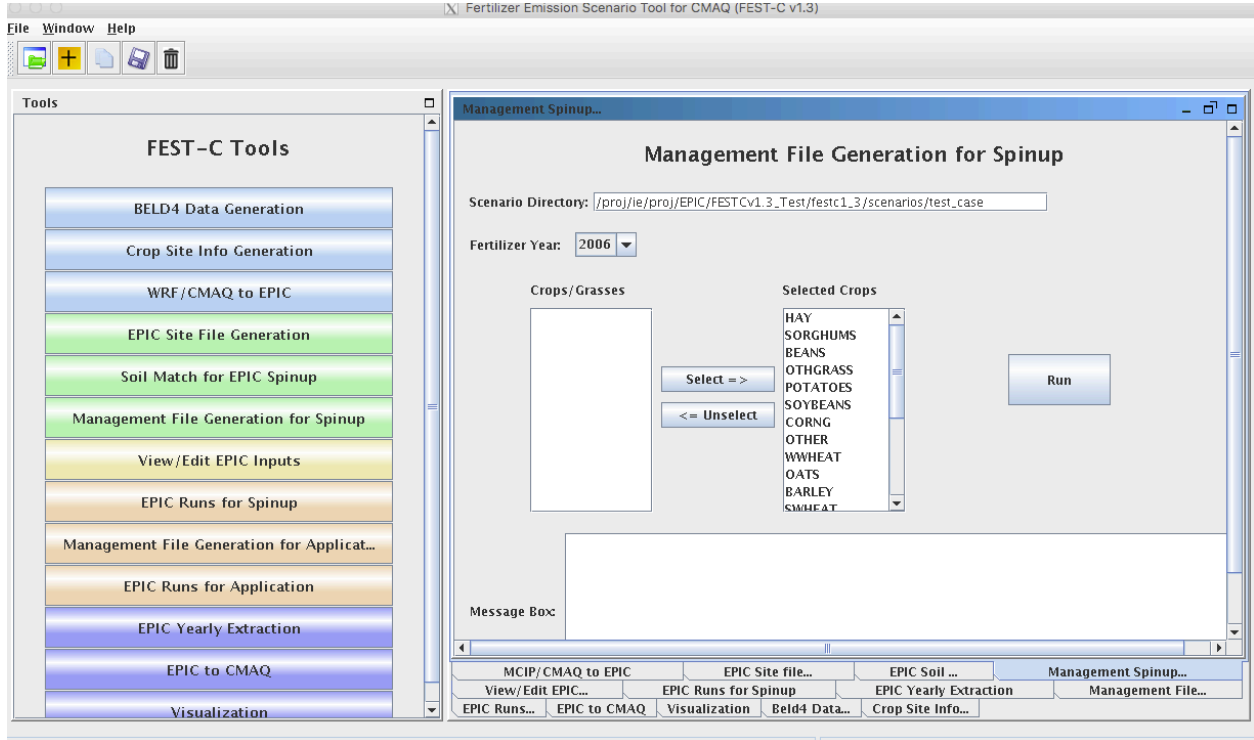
Fertilizer Emission Scenario Tool for CMAQ (FEST-C v1.3)

File Window Help

Tools

FEST-C Tools

BELD4 Data Generation

Crop Site Info Generation

WRF/CMAQ to EPIC

EPIC Site File Generation

Soil Match for EPIC Spinup

Management File Generation for Spinup

View/Edit EPIC Inputs

EPIC Runs for Spinup

Management File Generation for Applicat...

EPIC Runs for Application

EPIC Yearly Extraction

EPIC to CMAQ

Visualization

Management Spinup...

Management File Generation for Spinup

Scenario Directory: /proj/ie/proj/EPIC/FESTCv1.3_Test/festc1_3/scenarios/test_case

Fertilizer Year: 2006

Crops/Grasses

Selected Crops

HAY
SORGHUMS
BEANS
OTHGRASS
POTATOES
SOYBEANS
CORNG
OTHER
WWHEAT
OATS
BARLEY
SWHEAT

Select =>

<= Unselect

Run

Message Box:

MCIP/CMAQ to EPIC | EPIC Site file... | EPIC Soil ... | Management Spinup...

View/Edit EPIC... | EPIC Runs for Spinup | EPIC Yearly Extraction | Management File...

EPIC Runs... | EPIC to CMAQ | Visualization | Beld4 Data... | Crop Site Info...